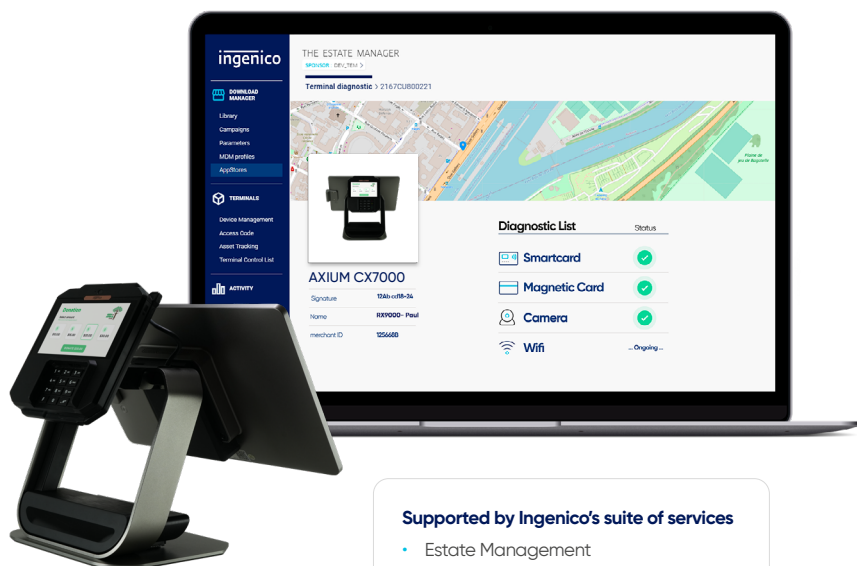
ingenico

DOWNLOAD MANAGER

Library
Campaigns
Parameters
MDM profiles
AppStores

TERMINALS

Device Management
Access Code
Asset Tracking
Terminal Control List

ACTIVITY

THE ESTATE MANAGER
SPONSOR DEV_TEM >

Terminal diagnostic > 2167CU800221

AXIUM CX7000

| Signature | 12Ab cd18-34 |
|---|---|
| Name | RX9000- Paul |
| merchant ID | 125668B |

Diagnostic List Status

Smartcard
Magnetic Card
Camera
Wifi ... Ongoing ...

Donation

Supported by Ingenico's suite of services

• Estate Management